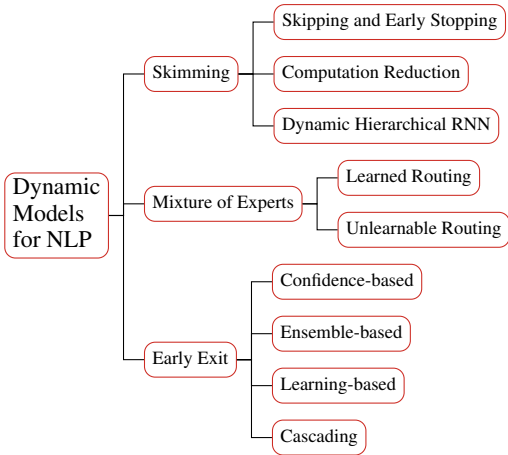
Dynamic Models for NLP

Skimming

Skipping and Early Stopping

Computation Reduction

Dynamic Hierarchical RNN

Mixture of Experts

Learned Routing

Unlearnable Routing

Early Exit

Confidence-based

Ensemble-based

Learning-based

Cascading